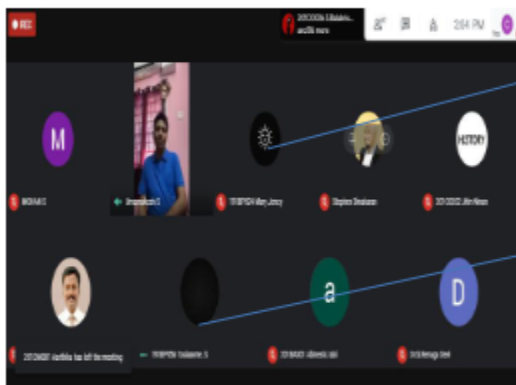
REC

20TC0006 Ebilabis... and 86 more

2:04 PM

M

HISTORY

a

D

MOHAN S

Anupandian S

1910PYCH Mary Jency

Stephen Devakaran

20TC0002 Jifin Navas

20TC0007 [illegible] has left the meeting

19TBPYCH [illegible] S

20TBA005 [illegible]

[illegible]